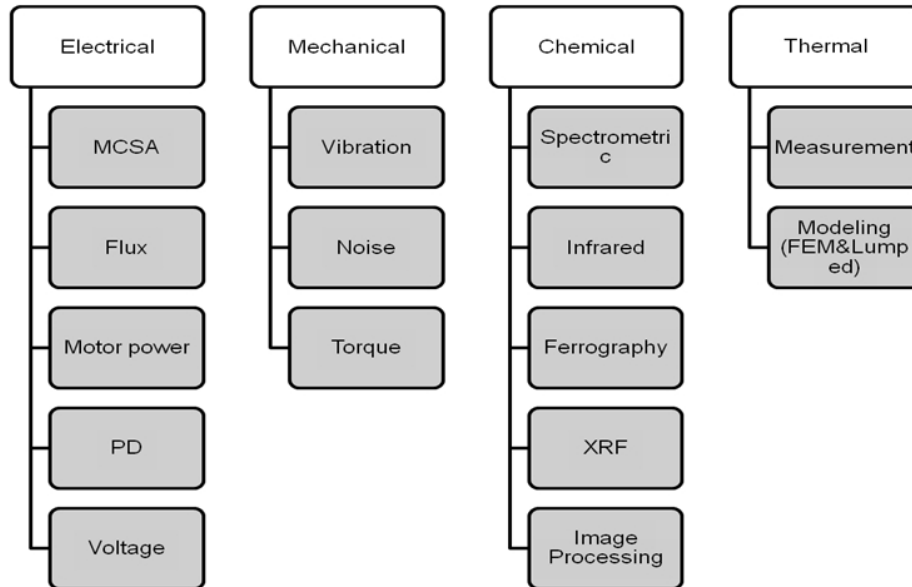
Electrical

MCSA

Flux

Motor power

PD

Voltage

Mechanical

Vibration

Noise

Torque

Chemical

Spectrometri c

Infrared

Ferrography

XRF

Image Processing

Thermal

Measurement

Modeling (FEM&Lump ed)